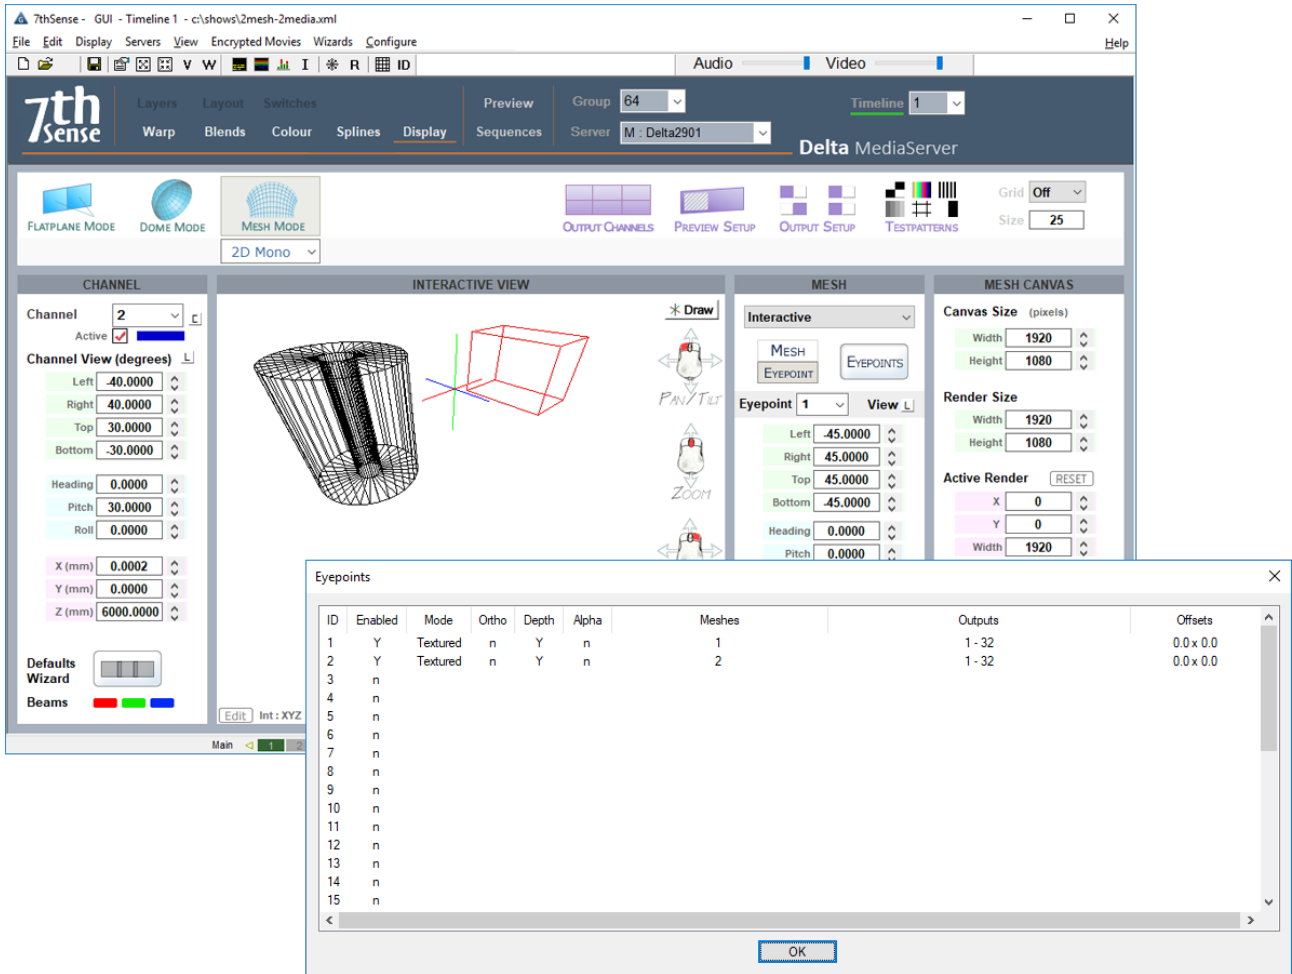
7thSense - GUI - Timeline 1 - c:\shows\2mesh-2media.xml

File Edit Display Servers View Encrypted Movies Wizards Configure Help

V W I R ID

Audio Video

7th Sense

Layers Layout Switches
Warp Blends Colour Splines Display

Preview
Sequences

Group 64
Server M : Delta2901

Timeline 1

Delta MediaServer

FLATPLANE MODE DOME MODE MESH MODE
2D Mono

OUTPUT CHANNELS PREVIEW SETUP OUTPUT SETUP TESTPATTERNS

Grid Off
Size 25

CHANNEL

Channel 2
Active

Channel View (degrees)

Left -40.0000
Right 40.0000
Top 30.0000
Bottom -30.0000

Heading 0.0000
Pitch 30.0000
Roll 0.0000

X (mm) 0.0002
Y (mm) 0.0000
Z (mm) 6000.0000

Defaults Wizard

Beams

INTERACTIVE VIEW

Draw

PAN/TILT

ZOOM

Edit Int : XYZ

Main 1 2

MESH

Interactive

MESH
EYEPOINT

EYEPOINTS

Eyepoint 1 View

Left -45.0000
Right 45.0000
Top 45.0000
Bottom -45.0000

Heading 0.0000
Pitch 0.0000

MESH CANVAS

Canvas Size (pixels)

Width 1920
Height 1080

Render Size

Width 1920
Height 1080

Active Render RESET

X 0
Y 0
Width 1920

Eyepoints

| ID | Enabled | Mode | Ortho | Depth | Alpha | Meshes | Outputs | Offsets |
|---|---|---|---|---|---|---|---|---|
| 1 | Y | Textured | n | Y | n | 1 | 1 - 32 | 0.0 x 0.0 |
| 2 | Y | Textured | n | Y | n | 2 | 1 - 32 | 0.0 x 0.0 |
| 3 | n | | | | | | | |
| 4 | n | | | | | | | |
| 5 | n | | | | | | | |
| 6 | n | | | | | | | |
| 7 | n | | | | | | | |
| 8 | n | | | | | | | |
| 9 | n | | | | | | | |
| 10 | n | | | | | | | |
| 11 | n | | | | | | | |
| 12 | n | | | | | | | |
| 13 | n | | | | | | | |
| 14 | n | | | | | | | |
| 15 | n | | | | | | | |

OK